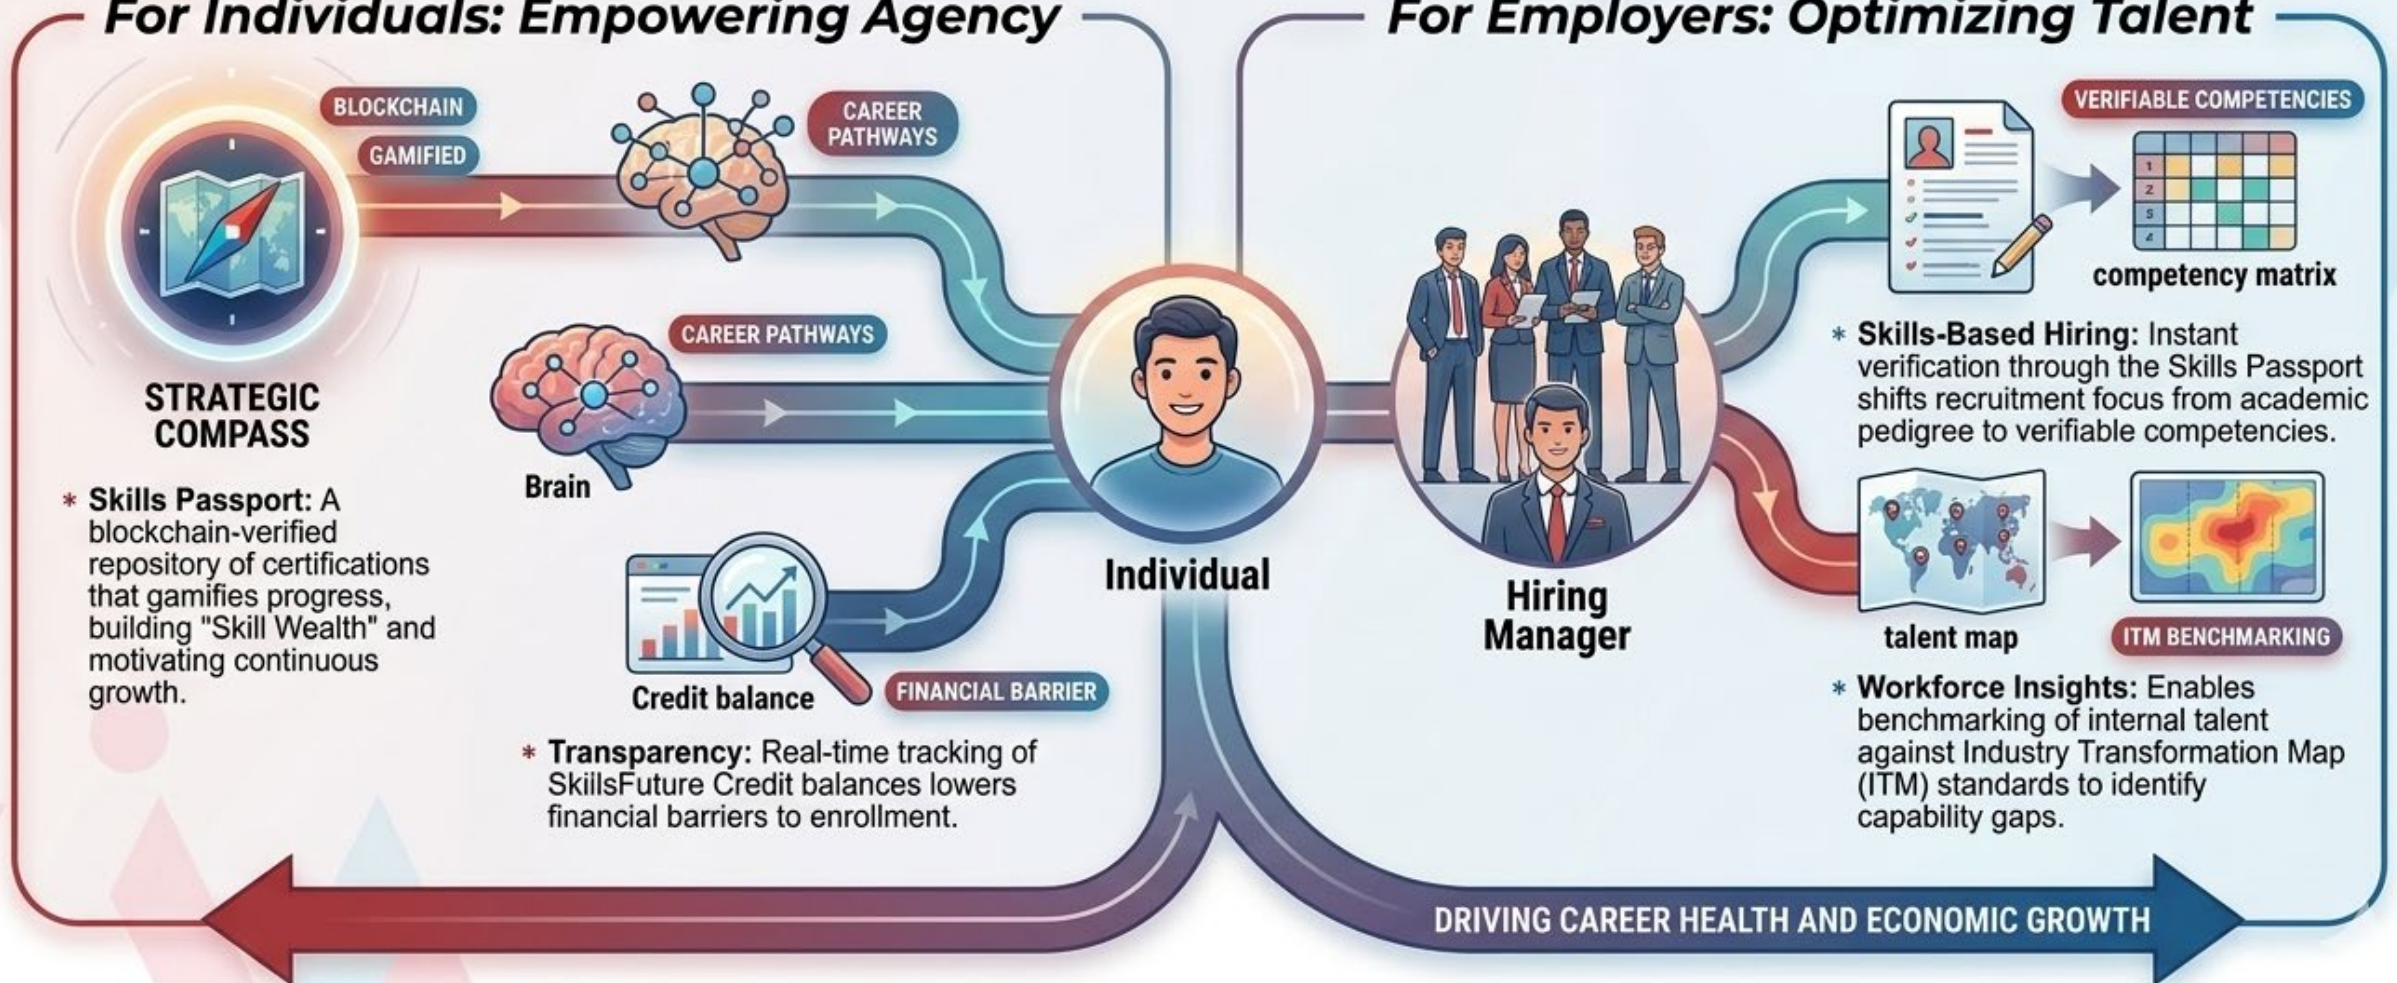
For Individuals: Empowering Agency

BLOCKCHAIN

GAMIFIED

CAREER PATHWAYS

STRATEGIC COMPASS

CAREER PATHWAYS

Brain

* Skills Passport: A blockchain-verified repository of certifications that gamifies progress, building "Skill Wealth" and motivating continuous growth.

Credit balance

FINANCIAL BARRIER

* Transparency: Real-time tracking of SkillsFuture Credit balances lowers financial barriers to enrollment.

Individual

For Employers: Optimizing Talent

VERIFIABLE COMPETENCIES

1
2
5
4

competency matrix

* Skills-Based Hiring: Instant verification through the Skills Passport shifts recruitment focus from academic pedigree to verifiable competencies.

Hiring Manager

talent map

ITM BENCHMARKING

* Workforce Insights: Enables benchmarking of internal talent against Industry Transformation Map (ITM) standards to identify capability gaps.

DRIVING CAREER HEALTH AND ECONOMIC GROWTH